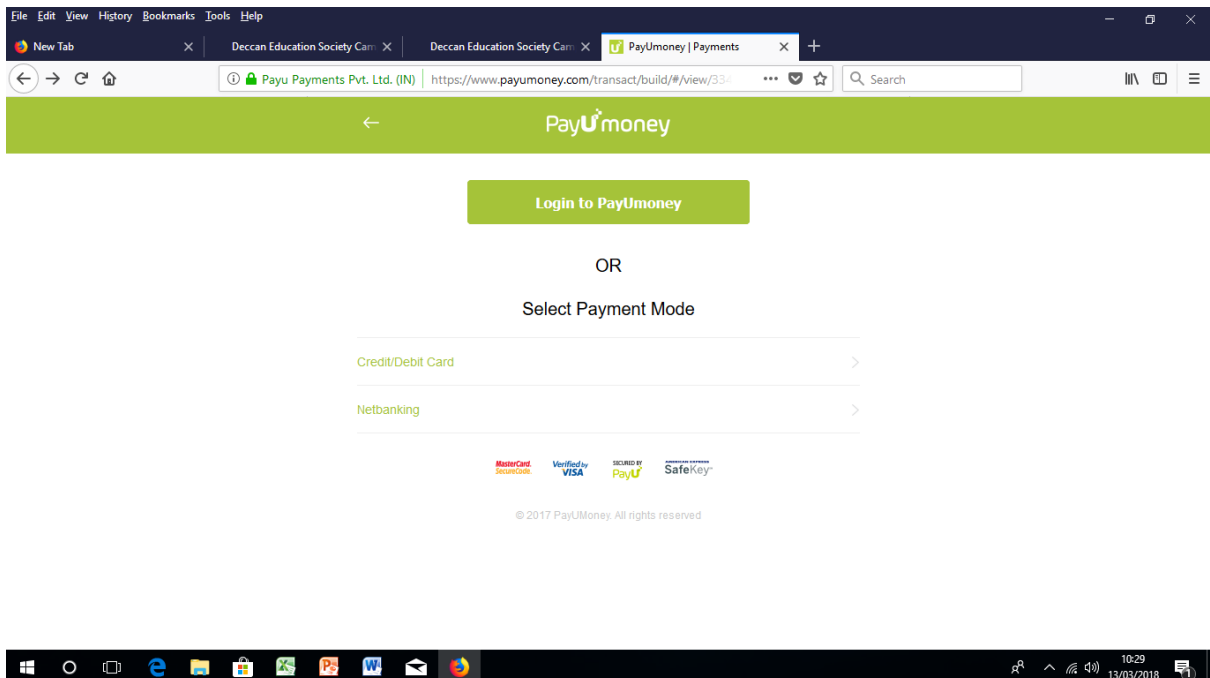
File Edit View History Bookmarks Tools Help

New Tab
Deccan Education Society Cam
Deccan Education Society Cam
PayUmoney | Payments

Payu Payments Pvt. Ltd. (IN) https://www.payumoney.com/transact/build/#/view/33

Search

PayUmoney

Login to PayUmoney

OR

Select Payment Mode

Credit/Debit Card

Netbanking

MasterCard. SecureCode. Verified by VISA SECURED BY PayU SafeKey

© 2017 PayUMoney. All rights reserved

10:29
13/03/2018